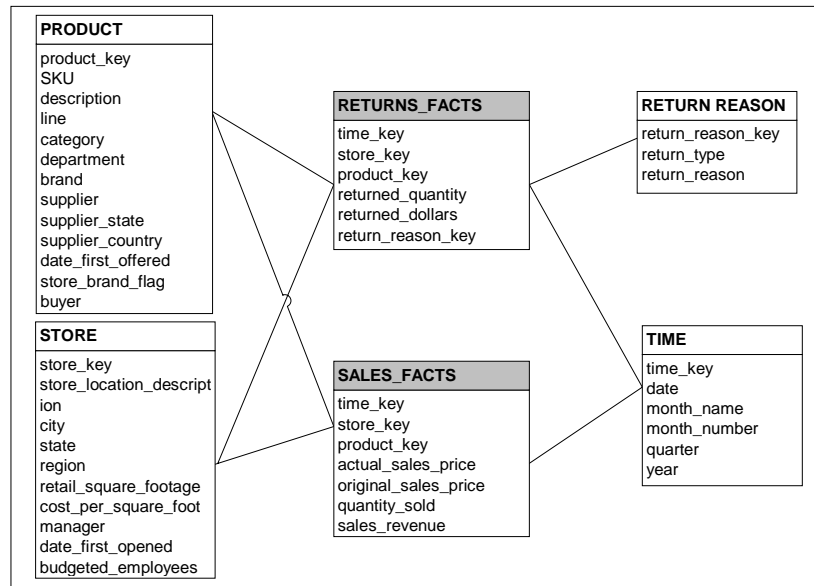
PRODUCT
product_key
SKU
description
line
category
department
brand
supplier
supplier_state
supplier_country
date_first_offered
store_brand_flag
buyer

RETURNS_FACTS
time_key
store_key
product_key
returned_quantity
returned_dollars
return_reason_key

RETURN REASON
return_reason_key
return_type
return_reason

STORE
store_key
store_location_description
city
state
region
retail_square_footage
cost_per_square_foot
manager
date_first_opened
budgeted_employees

SALES_FACTS
time_key
store_key
product_key
actual_sales_price
original_sales_price
quantity_sold
sales_revenue

TIME
time_key
date
month_name
month_number
quarter
year